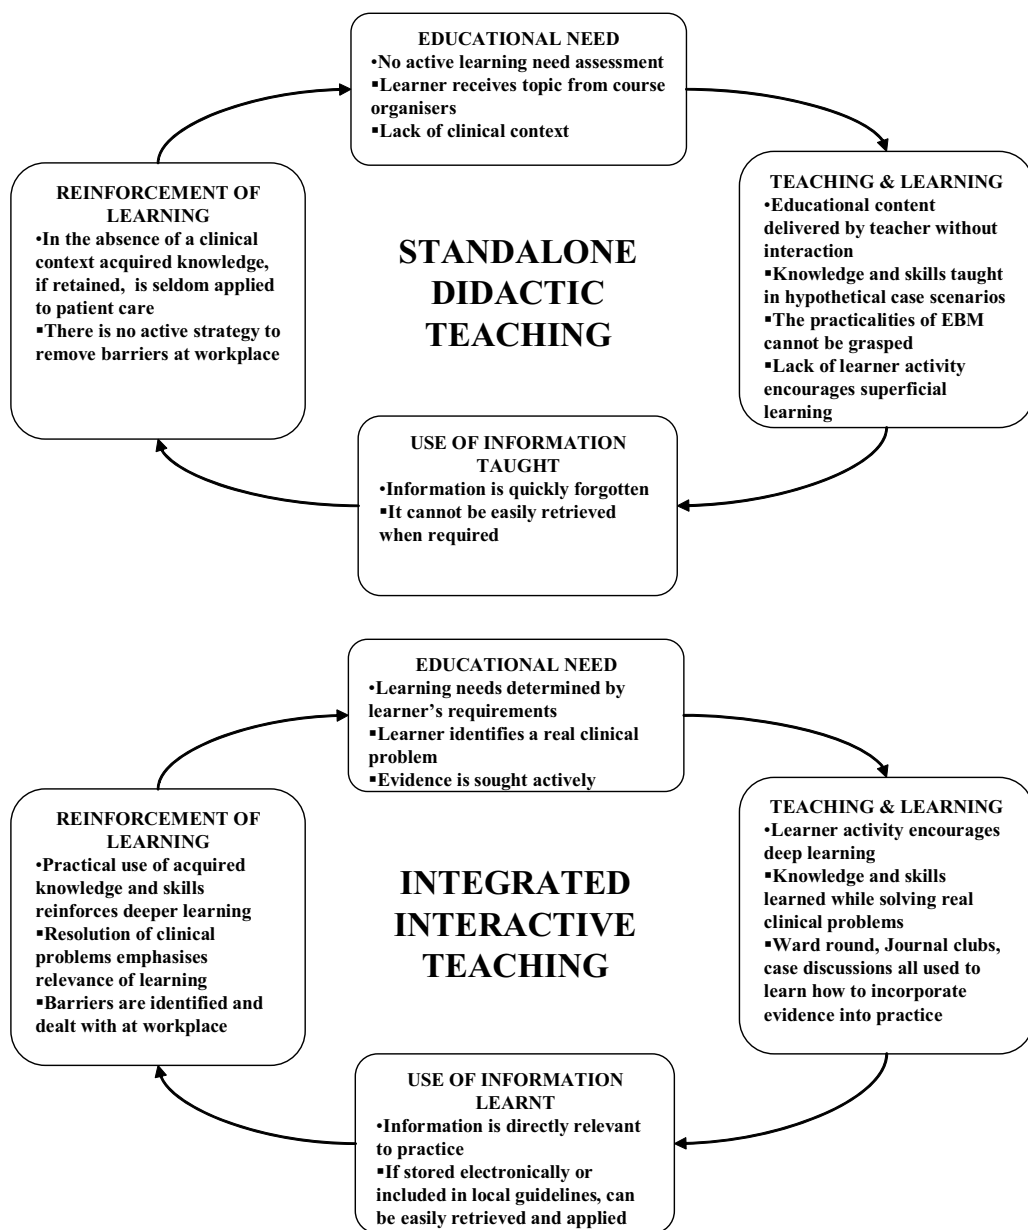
EDUCATIONAL NEED
•No active learning need assessment
▪Learner receives topic from course organisers
▪Lack of clinical context

TEACHING & LEARNING
•Educational content delivered by teacher without interaction
▪Knowledge and skills taught in hypothetical case scenarios
▪The practicalities of EBM cannot be grasped
▪Lack of learner activity encourages superficial learning

USE OF INFORMATION TAUGHT
•Information is quickly forgotten
▪It cannot be easily retrieved when required

REINFORCEMENT OF LEARNING
•In the absence of a clinical context acquired knowledge, if retained, is seldom applied to patient care
▪There is no active strategy to remove barriers at workplace

STANDALONE DIDACTIC TEACHING

EDUCATIONAL NEED
•Learning needs determined by learner's requirements
▪Learner identifies a real clinical problem
▪Evidence is sought actively

TEACHING & LEARNING
•Learner activity encourages deep learning
▪Knowledge and skills learned while solving real clinical problems
▪Ward round, Journal clubs, case discussions all used to learn how to incorporate evidence into practice

USE OF INFORMATION LEARNT
•Information is directly relevant to practice
▪If stored electronically or included in local guidelines, can be easily retrieved and applied

REINFORCEMENT OF LEARNING
•Practical use of acquired knowledge and skills reinforces deeper learning
▪Resolution of clinical problems emphasises relevance of learning
▪Barriers are identified and dealt with at workplace

INTEGRATED INTERACTIVE TEACHING